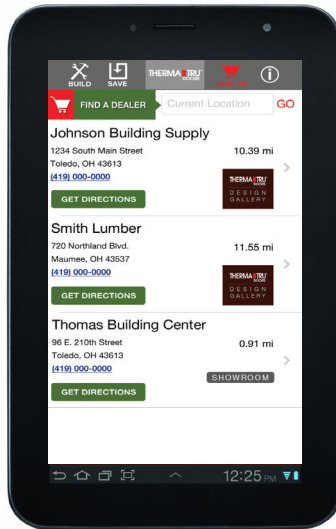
BUILD SAVE THERMA TRU DOORS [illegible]

FIND A DEALER Current Location GO

Johnson Building Supply
1234 South Main Street
Toledo, OH 43613
(419) 000-0000
10.39 mi
THERMA TRU DOORS DESIGN GALLERY
GET DIRECTIONS

Smith Lumber
720 Northland Blvd.
Maumee, OH 43537
(419) 000-0000
11.55 mi
THERMA TRU DOORS DESIGN GALLERY
GET DIRECTIONS

Thomas Building Center
96 E. 210th Street
Toledo, OH 43613
(419) 000-0000
0.91 mi
SHOWROOM
GET DIRECTIONS

12:25 PM